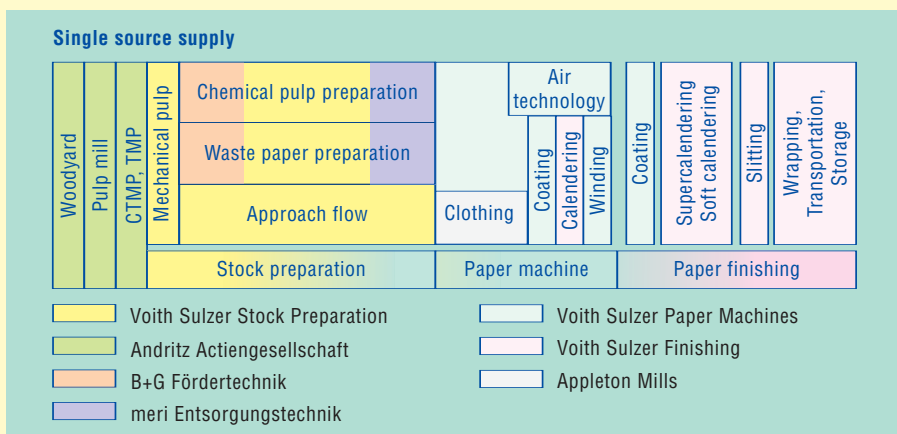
Single source supply

Woodyard

Pulp mill

CTMP, TMP

Mechanical pulp

Chemical pulp preparation

Waste paper preparation

Approach flow

Clothing

Air technology

Coating

Calendering

Winding

Coating

Supercalendering Soft calendering

Slitting

Wrapping, Transportation, Storage

Stock preparation

Paper machine

Paper finishing

Voith Sulzer Stock Preparation

Andritz Actiengesellschaft

B+G Fördertechnik

meri Entsorgungstechnik

Voith Sulzer Paper Machines

Voith Sulzer Finishing

Appleton Mills